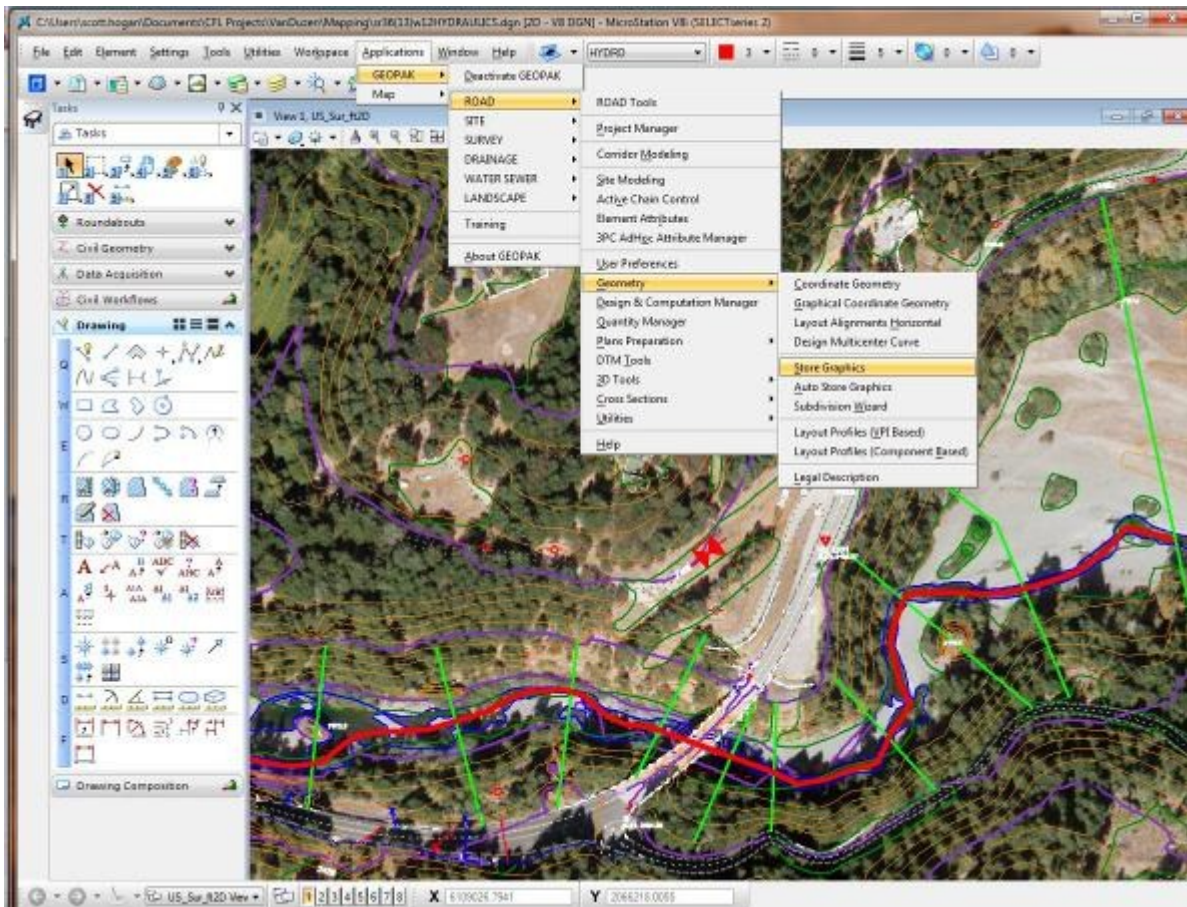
C:\Users\scott.hogan\Documents\CFL Projects\VanDuzen\Mapping\us36(13)w12HYDRAULICS.dgn [2D - V8 DGN] - MicroStation V8i (SELECTseries 2)

File Edit Element Settings Tools Utilities Workspace Applications Window Help

HYDRO 3 0 1 0 0

GEOPAK
Map

Deactivate GEOPAK

ROAD
SITE
SURVEY
DRAINAGE
WATER SEWER
LANDSCAPE
Training
About GEOPAK

ROAD Tools
Project Manager
Corridor Modeling
Site Modeling
Active Chain Control
Element Attributes
3PC AdHoc Attribute Manager
User Preferences
Geometry
Design & Computation Manager
Quantity Manager
Plans Preparation
DTM Tools
3D Tools
Cross Sections
Utilities
Help

Coordinate Geometry
Graphical Coordinate Geometry
Layout Alignments Horizontal
Design Multicenter Curve
Store Graphics
Auto Store Graphics
Subdivision Wizard
Layout Profiles (VPI Based)
Layout Profiles (Component Based)
Legal Description

Tasks
Tasks
Roundabouts
Civil Geometry
Data Acquisition
Civil Workflows
Drawing
Q
W
E
R
T
A
S
D
F
Drawing Composition

View 1, US_Sur_ft2D

US_Sur_ft2D View 1 2 3 4 5 6 7 8 X 6109026.7941 Y 2066218.0065